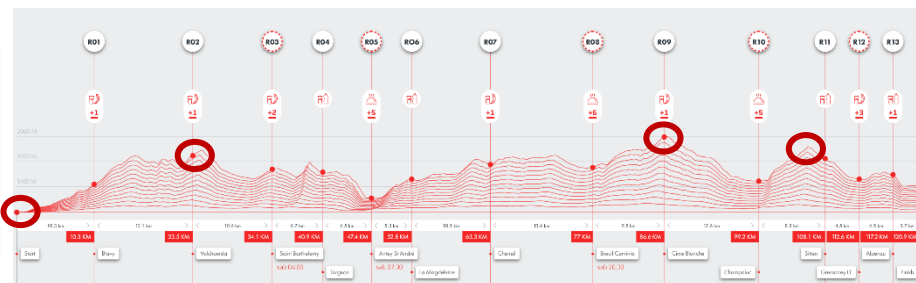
R01 R02 R03 R04 R05 R06 R07 R08 R09 R10 R11 R12 R13

+1 +1 +2 +1 +5 +1 +6 +1 +5 +3 +1

2000 M
1500 M
1000 M

10.3 km 12.1 km 10.6 km 6.7 km 6.5 km 5.1 km 10.5 km 13.6 km 9.5 km 12.6 km 8.8 km 4.5 km 4.6 km 3.7 km

10.3 KM 23.3 KM 34.1 KM 40.9 KM 47.4 KM 52.8 KM 63.3 KM 77 KM 86.6 KM 99.2 KM 108.1 KM 112.6 KM 117.2 KM 120.9 KM

Start
Blavy
Valtournenche
Saint Barthelemy
safe 04:00
Lorgnet
Arnaz St Andrè
safe 07:30
La Magdeleine
Chenail
Breuil Cervinia
safe 10:30
Cime Bianche
Champoluc
Sitten
Grenorney El
Alpenas
Finish